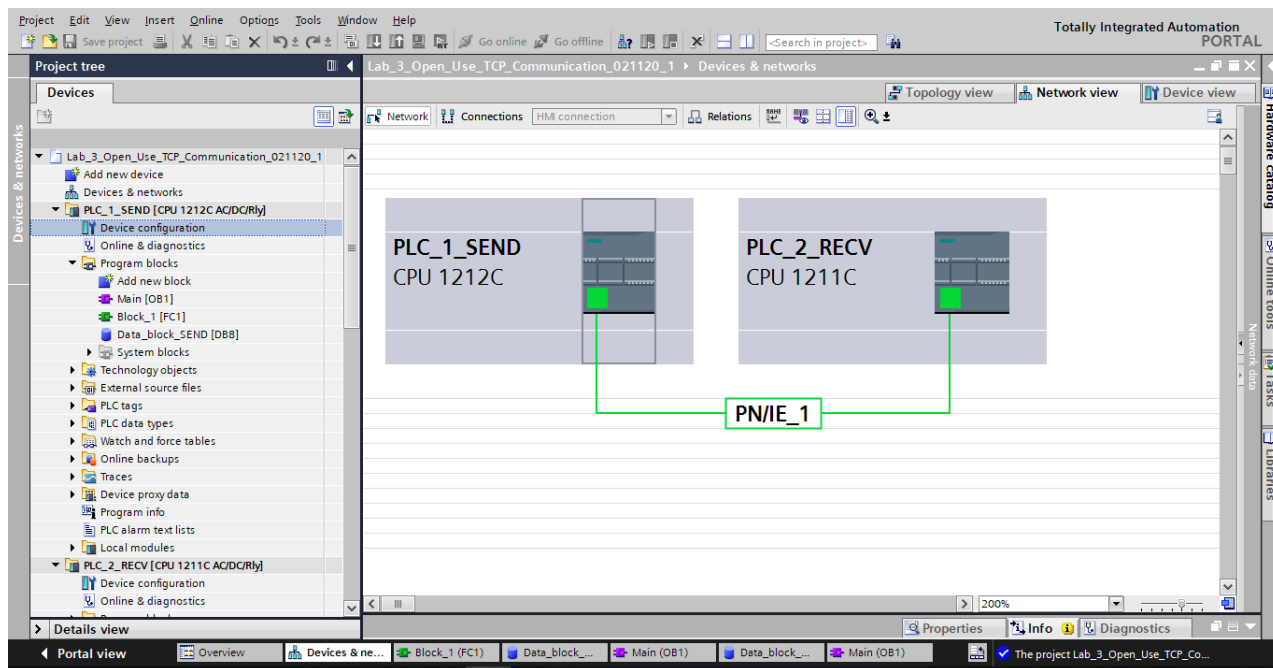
Project Edit View Insert Online Options Tools Window Help
Totally Integrated Automation
PORTAL
Save project
Go online Go offline
<Search in project>

Project tree
Lab_3_Open_Use_TCP_Communication_021120_1 ▸ Devices & networks

Devices
Devices & networks

Topology view
Network view
Device view

Network
Connections
HMI connection
Relations

Lab_3_Open_Use_TCP_Communication_021120_1
Add new device
Devices & networks
PLC_1_SEND [CPU 1212C AC/DC/Rly]
Device configuration
Online & diagnostics
Program blocks
Add new block
Main [OB1]
Block_1 [FC1]
Data_block_SEND [DB8]
System blocks
Technology objects
External source files
PLC tags
PLC data types
Watch and force tables
Online backups
Traces
Device proxy data
Program info
PLC alarm text lists
Local modules
PLC_2_RECV [CPU 1211C AC/DC/Rly]
Device configuration
Online & diagnostics

PLC_1_SEND
CPU 1212C

PLC_2_RECV
CPU 1211C

PN/IE_1

200%

Hardware catalog
Online tools
Tasks
Libraries
Network data

Details view
Properties
Info
Diagnostics

Portal view
Overview
Devices & ne...
Block_1 (FC1)
Data_block_...
Main (OB1)
Data_block_...
Main (OB1)
The project Lab_3_Open_Use_TCP_Co...